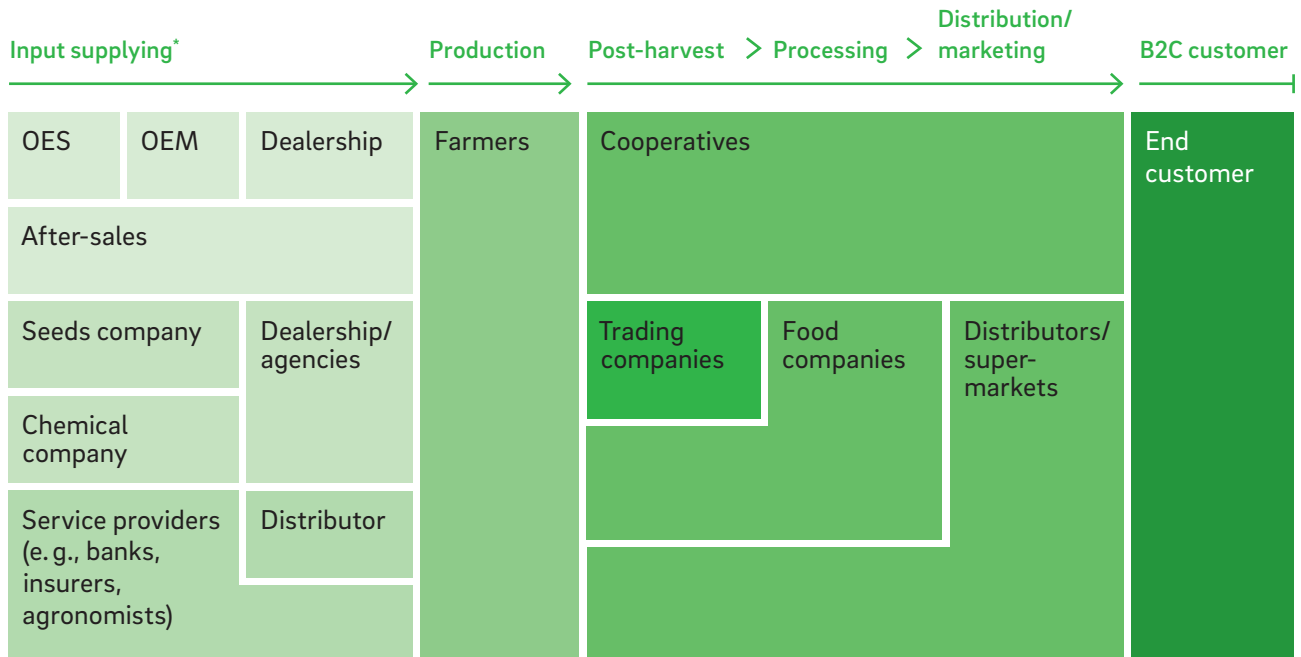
Input supplying*

Production

Post-harvest > Processing > Distribution/ marketing

B2C customer

OES

OEM

Dealership

After-sales

Seeds company

Dealership/ agencies

Chemical company

Service providers (e. g., banks, insurers, agronomists)

Distributor

Farmers

Cooperatives

Trading companies

Food companies

Distributors/ super-markets

End customer